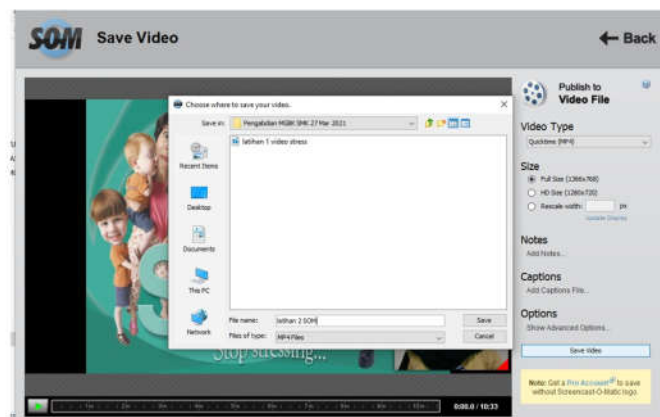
SOM Save Video

Back

Choose where to save your video.

Save in: Pengabdian MGMP SMK 27 Mar 2021

latihan 1 video stress

Recent Items

Desktop

Documents

This PC

Network

File name: latihan 2 SOM

Files of type: MP4 Files

Save

Cancel

Stop stressing...

Publish to Video File

Video Type

Quicktime (MP4)

Size

Full Size (1366x768)

HD Size (1280x720)

Rescale width: px

Update Display

Notes

Add Notes...

Captions

Add Captions File...

Options

Show Advanced Options...

Save Video

Note: Get a Pro Account to save without Screencast-O-Matic logo.

0:00.0 / 10:33